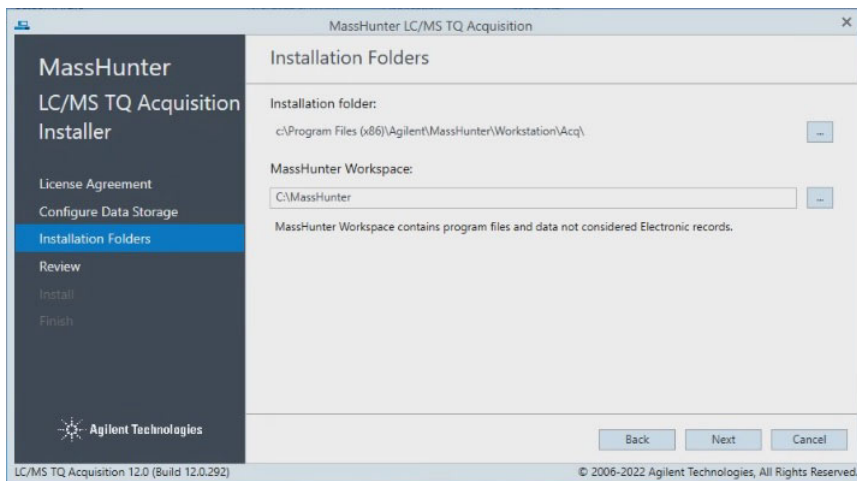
MassHunter LC/MS TQ Acquisition

MassHunter LC/MS TQ Acquisition Installer

License Agreement
Configure Data Storage
Installation Folders
Review
Install
Finish

Agilent Technologies

Installation Folders

Installation folder:

c:\Program Files (x86)\Agilent\MassHunter\Workstation\Acq\

...

MassHunter Workspace:

C:\MassHunter

...

MassHunter Workspace contains program files and data not considered Electronic records.

Back Next Cancel

LC/MS TQ Acquisition 12.0 (Build 12.0.292)

© 2006-2022 Agilent Technologies, All Rights Reserved.